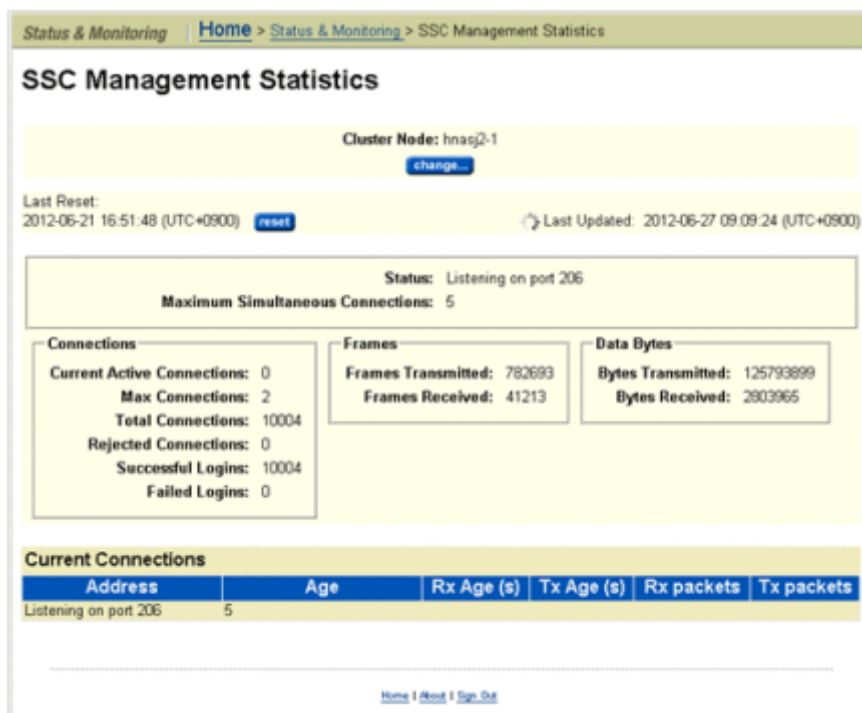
Status & Monitoring | Home > Status & Monitoring > SSC Management Statistics

SSC Management Statistics

Cluster Node: hnasj2-1
change...

Last Reset:
2012-06-21 16:51:48 (UTC+0900) reset

Last Updated: 2012-06-27 09:09:24 (UTC+0900)

Status: Listening on port 206
Maximum Simultaneous Connections: 5

Connections
Current Active Connections: 0
Max Connections: 2
Total Connections: 10004
Rejected Connections: 0
Successful Logins: 10004
Failed Logins: 0

Frames
Frames Transmitted: 782693
Frames Received: 41213

Data Bytes
Bytes Transmitted: 125793899
Bytes Received: 2803965

Current Connections

| Address | Age | Rx Age (s) | Tx Age (s) | Rx packets | Tx packets |
|---|---|---|---|---|---|
| Listening on port 206 | 5 | | | | |

Home | About | Sign Out